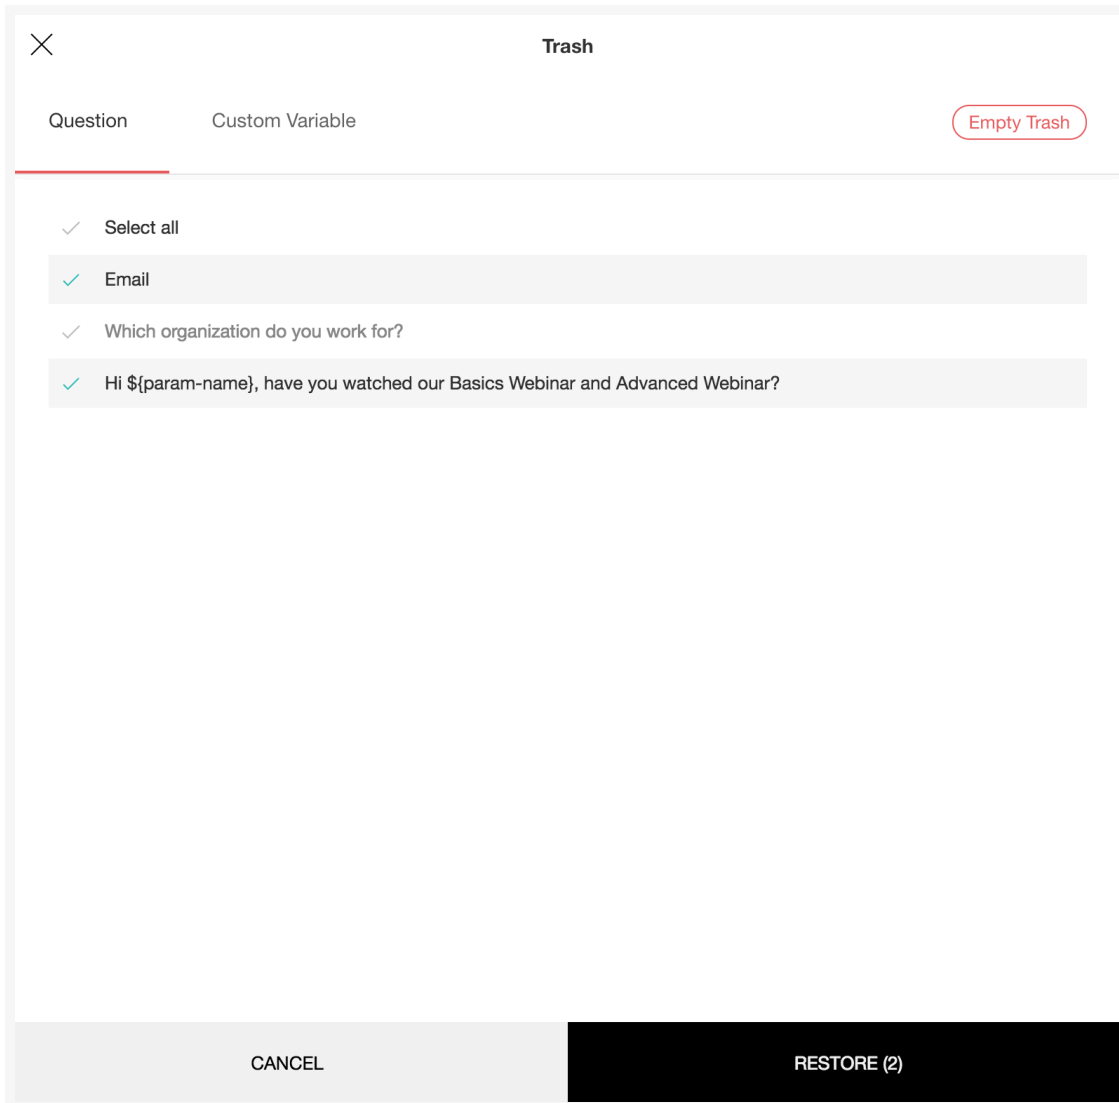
Trash

Question

Custom Variable

Empty Trash

Select all

Email

Which organization do you work for?

Hi \${param-name}, have you watched our Basics Webinar and Advanced Webinar?

CANCEL

RESTORE (2)